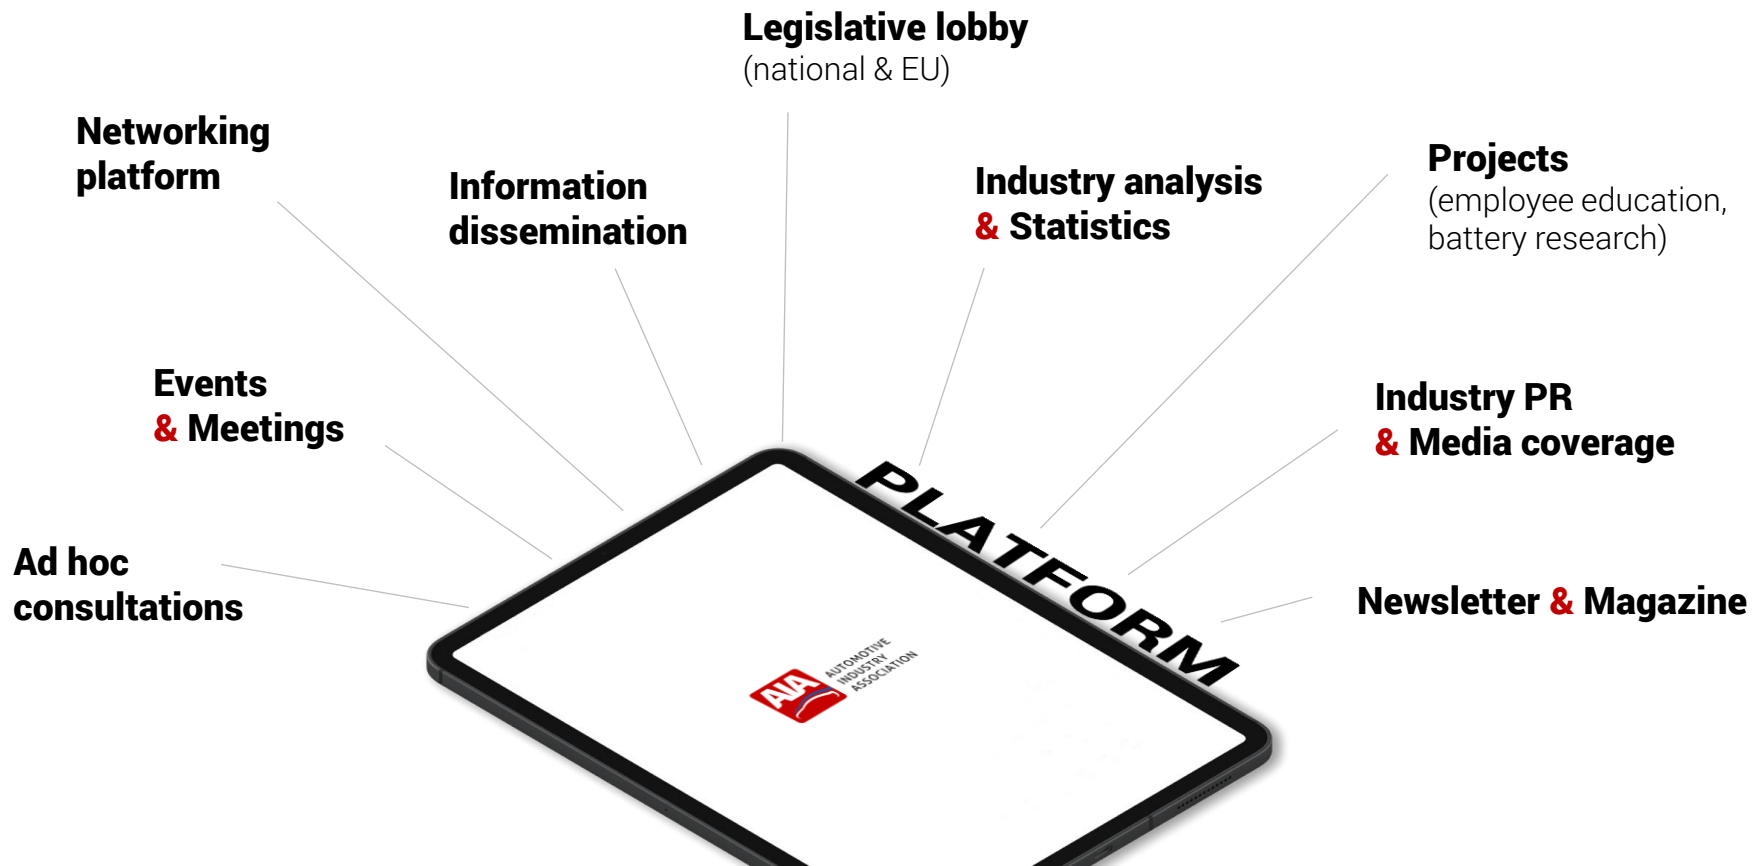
Legislative lobby
(national & EU)

Networking platform

Information dissemination

Industry analysis & Statistics

Projects
(employee education, battery research)

Events & Meetings

Industry PR & Media coverage

Ad hoc consultations

Newsletter & Magazine

PLATFORM

AIA AUTOMOTIVE INDUSTRY ASSOCIATION